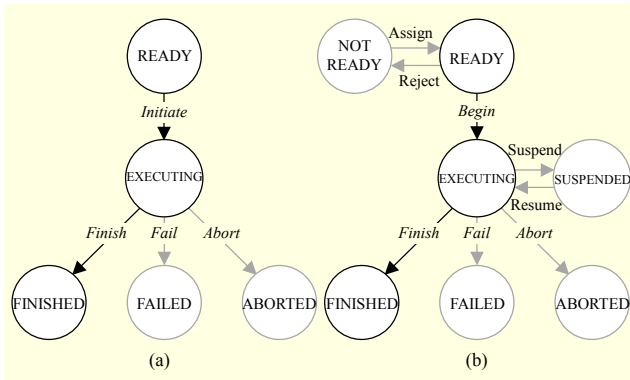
READY

Initiate

EXECUTING

Finish

Fail

Abort

FINISHED

FAILED

ABORTED

(a)

NOT READY

Assign

Reject

READY

Begin

Suspend

EXECUTING

SUSPENDED

Resume

Finish

Fail

Abort

FINISHED

FAILED

ABORTED

(b)